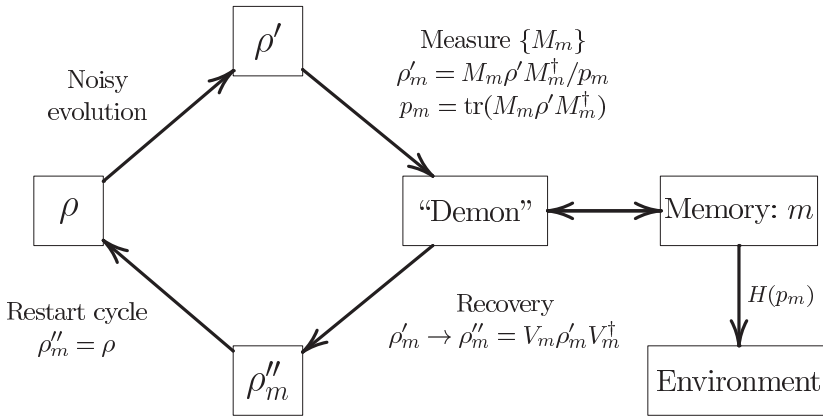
$\rho'$

Noisy evolution

Measure $\{M_m\}$
$\rho'_m = M_m \rho' M_m^\dagger / p_m$
$p_m = \text{tr}(M_m \rho' M_m^\dagger)$

$\rho$

"Demon"

Memory: $m$

$H(p_m)$

Restart cycle
$\rho''_m = \rho$

Recovery
$\rho'_m \to \rho''_m = V_m \rho'_m V_m^\dagger$

$\rho''_m$

Environment